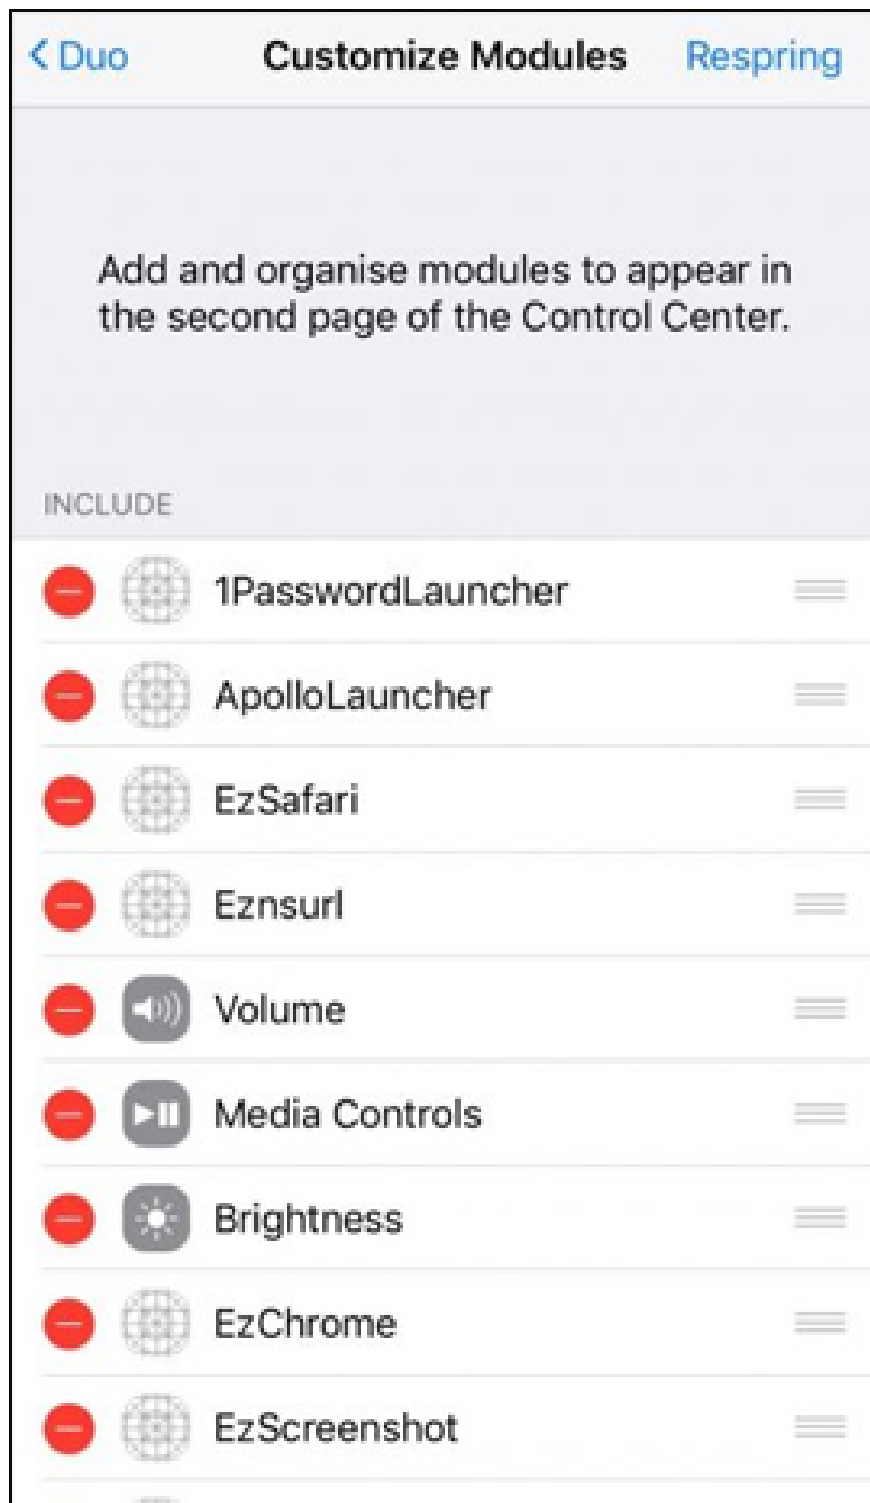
< Duo

Customize Modules

Respring

Add and organise modules to appear in the second page of the Control Center.

INCLUDE

1PasswordLauncher

ApolloLauncher

EzSafari

Eznsurl

Volume

Media Controls

Brightness

EzChrome

EzScreenshot